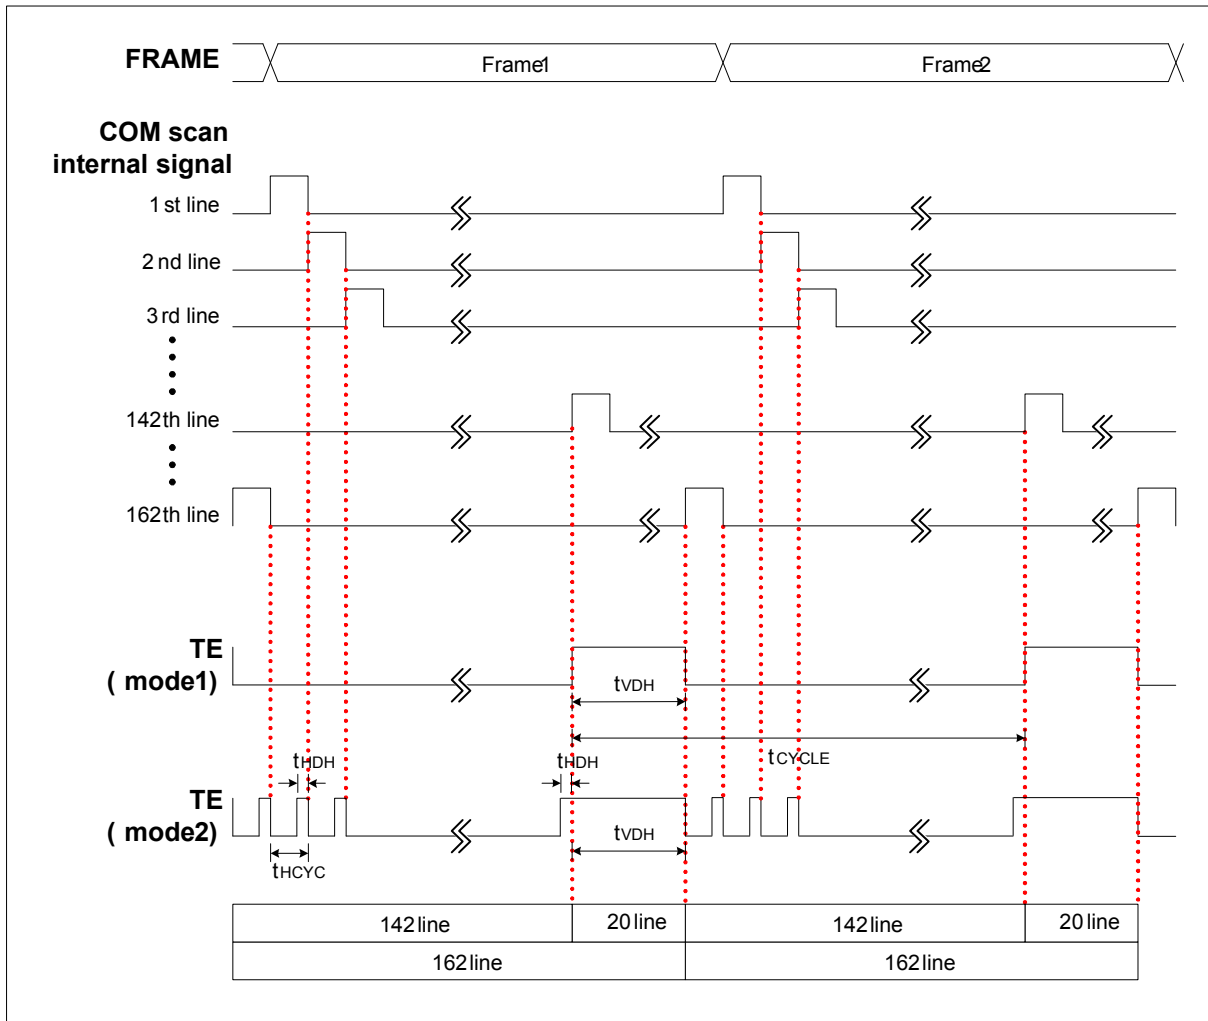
FRAME

Frame1

Frame2

COM scan internal signal

1 st line

2 nd line

3 rd line

142th line

162th line

TE ( mode1)

$t_{VDH}$

$t_{CYCLE}$

$t_{HDH}$

$t_{HDH}$

TE ( mode2)

$t_{VDH}$

$t_{HCYC}$

| 142 line | 20 line | 142 line | 20 line |
|---|---|---|---|
| 162 line | | 162 line | |